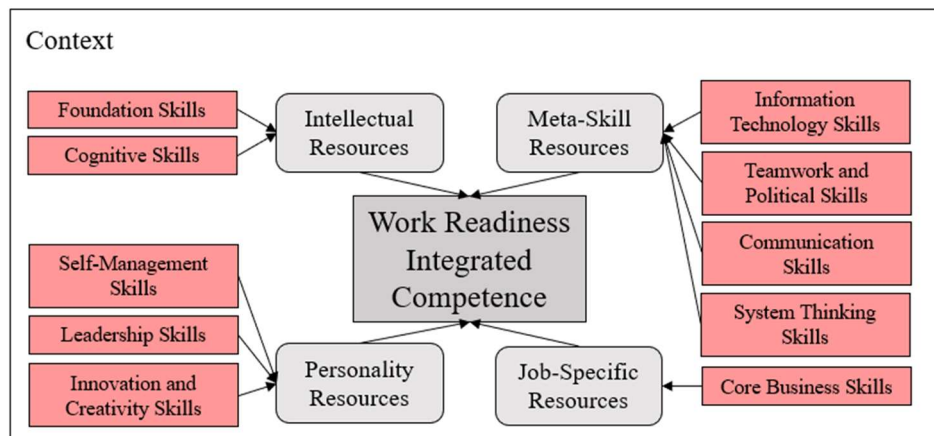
Context

Foundation Skills

Cognitive Skills

Intellectual Resources

Meta-Skill Resources

Information Technology Skills

Teamwork and Political Skills

Communication Skills

System Thinking Skills

Work Readiness Integrated Competence

Self-Management Skills

Leadership Skills

Innovation and Creativity Skills

Personality Resources

Job-Specific Resources

Core Business Skills